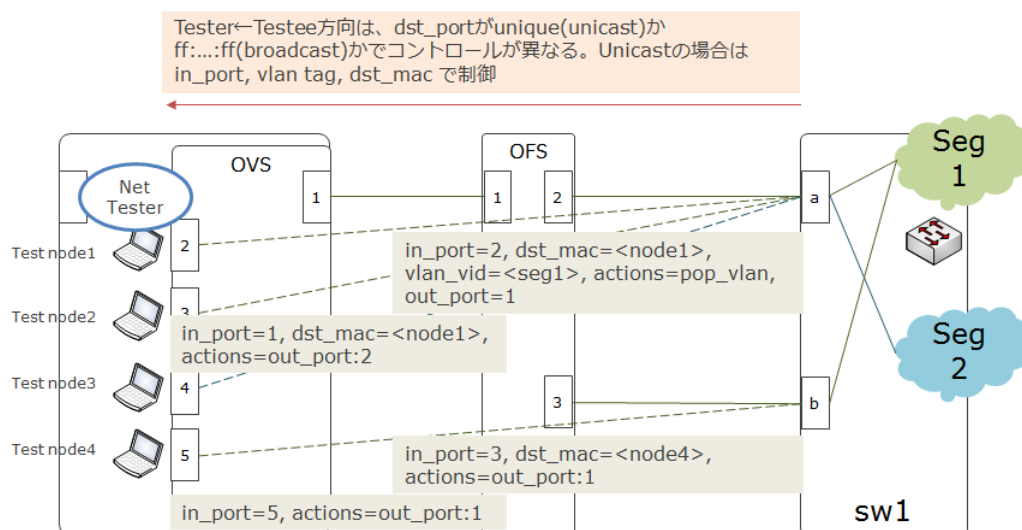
Tester←Testee方向は、dst_portがunique(unicast)かff:…:ff(broadcast)かでコントロールが異なる。Unicastの場合はin_port, vlan tag, dst_mac で制御

OVS

OFS

Net Tester

Seg 1

Seg 2

1

1

2

a

Test node1

2

in_port=2, dst_mac=<node1>, vlan_vid=<seg1>, actions=pop_vlan, out_port=1

Test node2

3

in_port=1, dst_mac=<node1>, actions=out_port:2

Test node3

4

3

b

Test node4

5

in_port=3, dst_mac=<node4>, actions=out_port:1

in_port=5, actions=out_port:1

sw1